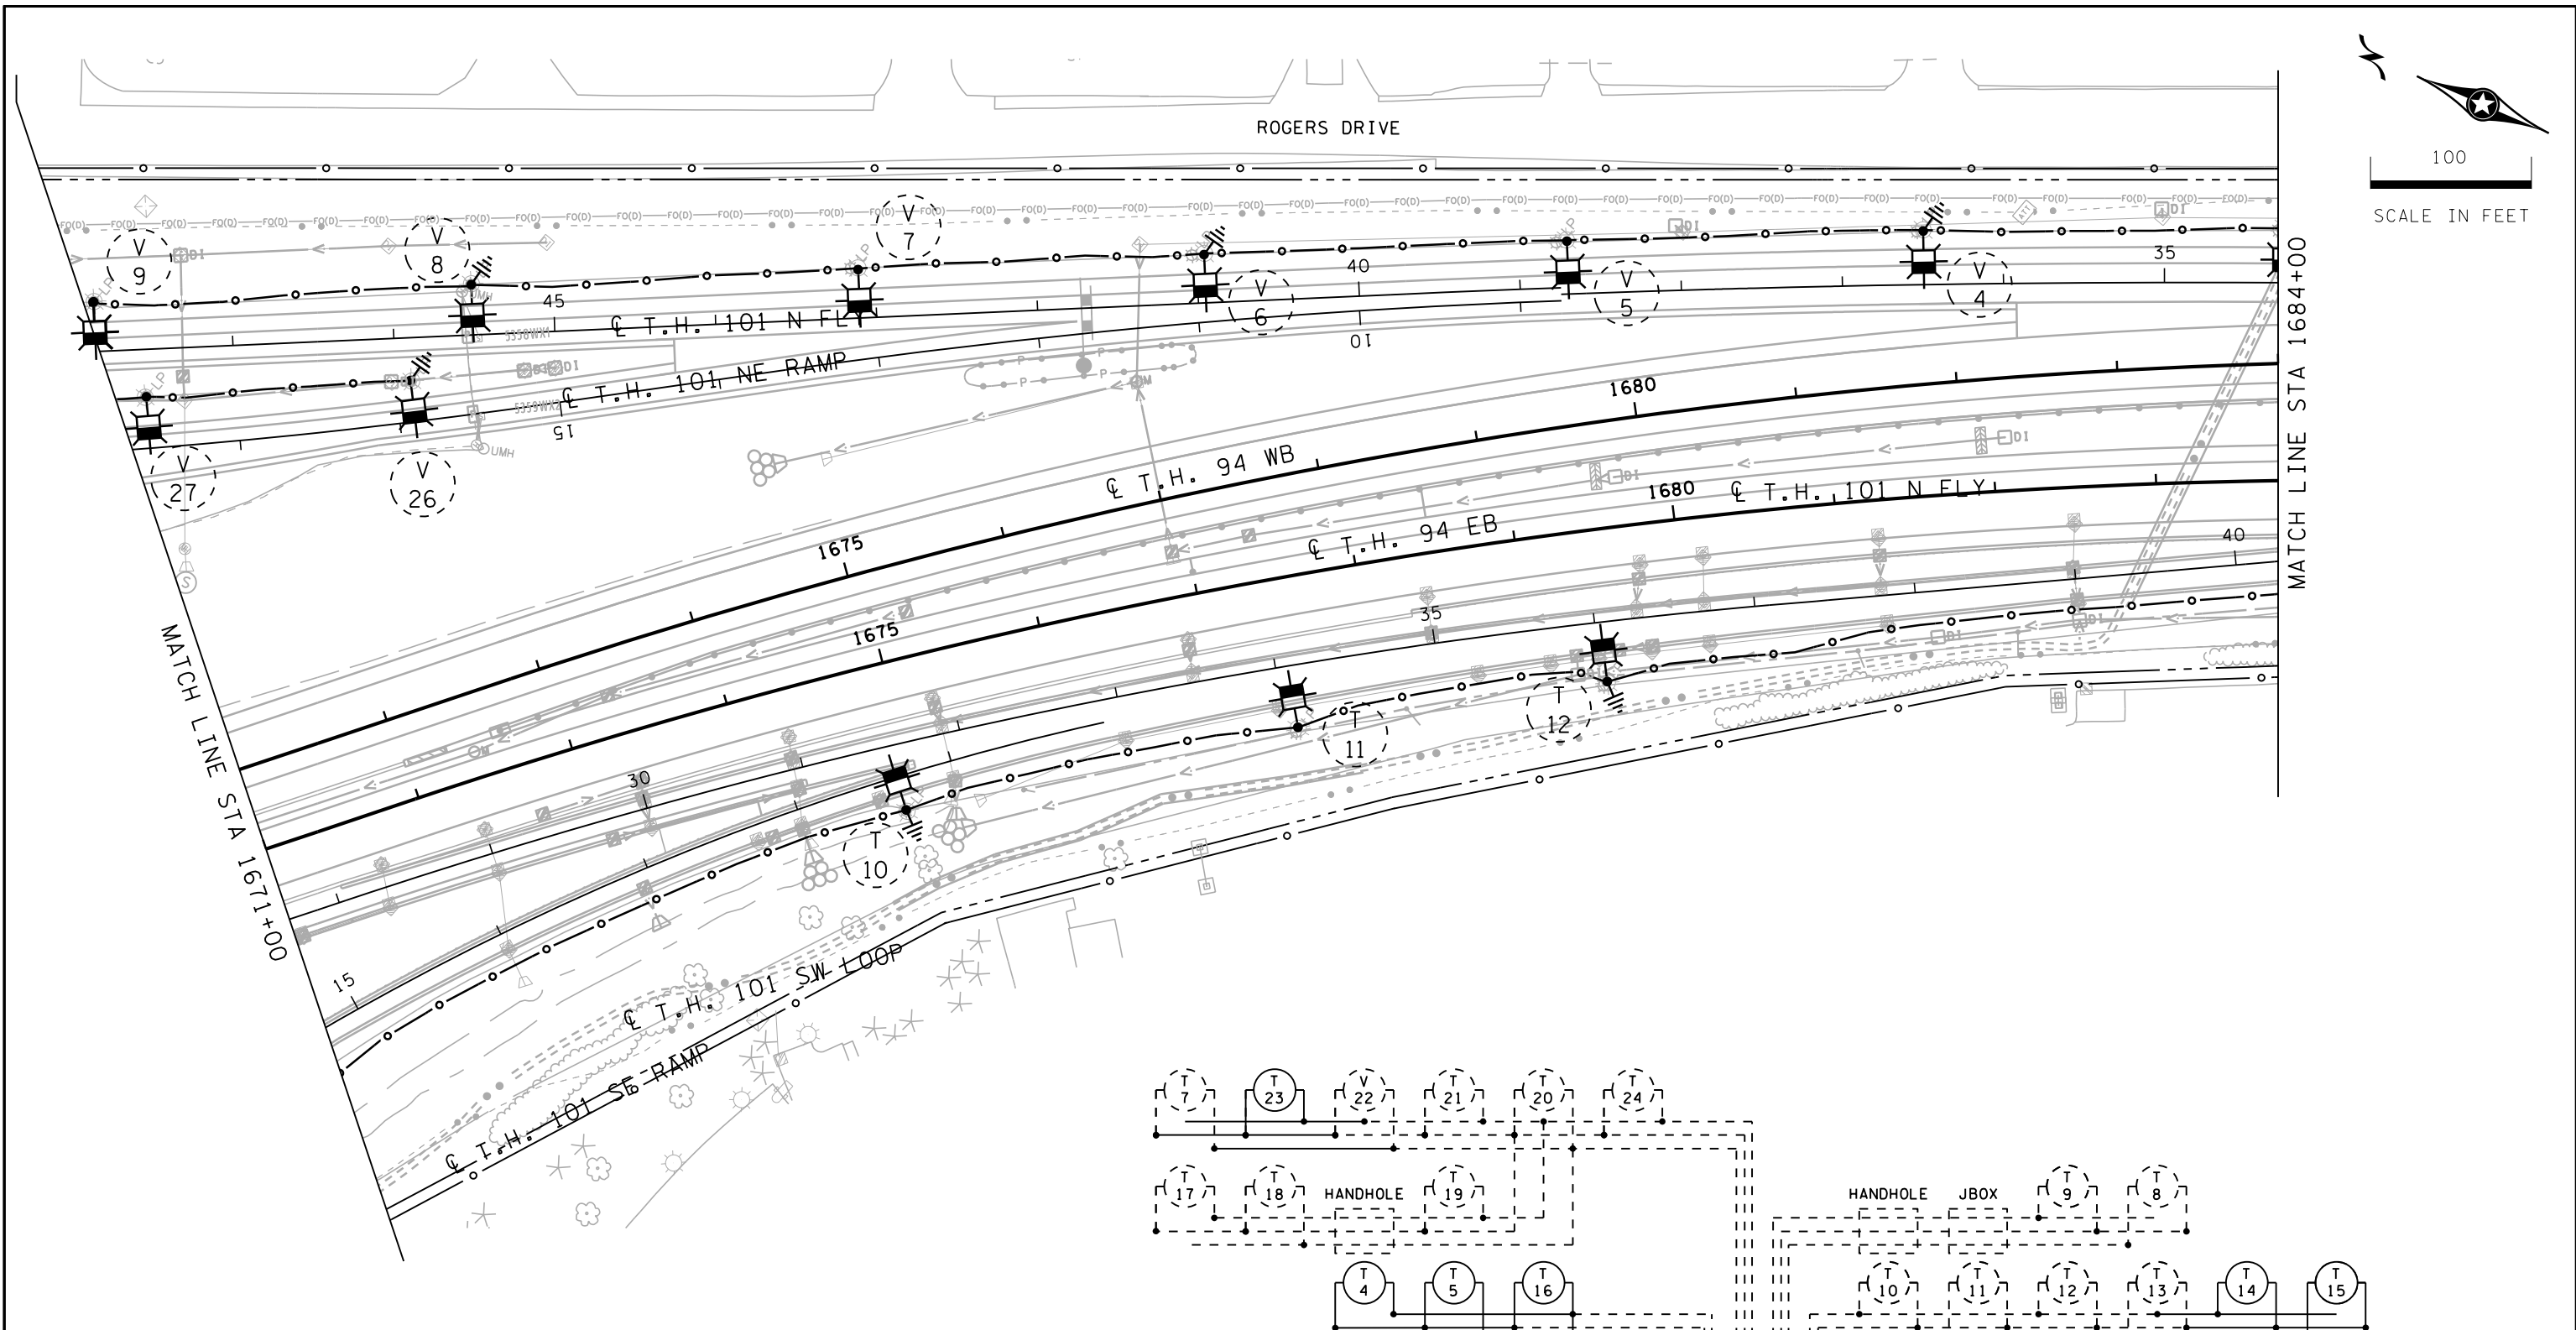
ROGERS DRIVE

100

SCALE IN FEET

MATCH LINE STA 1684+00

MATCH LINE STA 1671+00

V 9
V 8
V 7
V 6
V 5
V 4
V 27
V 26

45
40
35
10
15

℄ T.H. 101 N FLY
℄ T.H. 101 NE RAMP
℄ T.H. 94 WB
℄ T.H. 94 EB
℄ T.H. 101 N FLY
℄ T.H. 101 SW LOOP
℄ T.H. 101 SE RAMP

1680
1675
1680
1675

40
35
30
15

T 10
T 11
T 12

DI
UMH
LP
FO(D)

T 7
T 23
V 22
T 21
T 20
T 24
T 17
T 18
HANDHOLE
T 19
T 4
T 5
T 16
HANDHOLE
JBOX
T 9
T 8
T 10
T 11
T 12
T 13
T 14
T 15